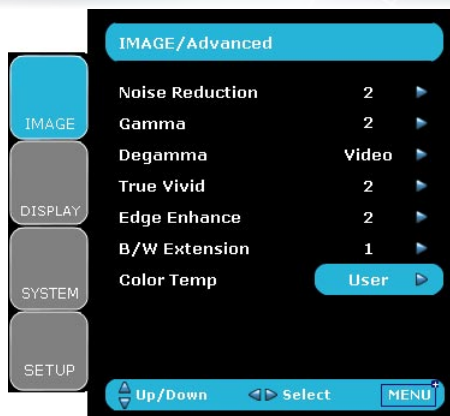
IMAGE/Advanced

IMAGE

DISPLAY

SYSTEM

SETUP

| | |
|---|---|
| Noise Reduction | 2 |
| Gamma | 2 |
| Degamma | Video |
| True Vivid | 2 |
| Edge Enhance | 2 |
| B/W Extension | 1 |
| Color Temp | User |

Up/Down Select MENU